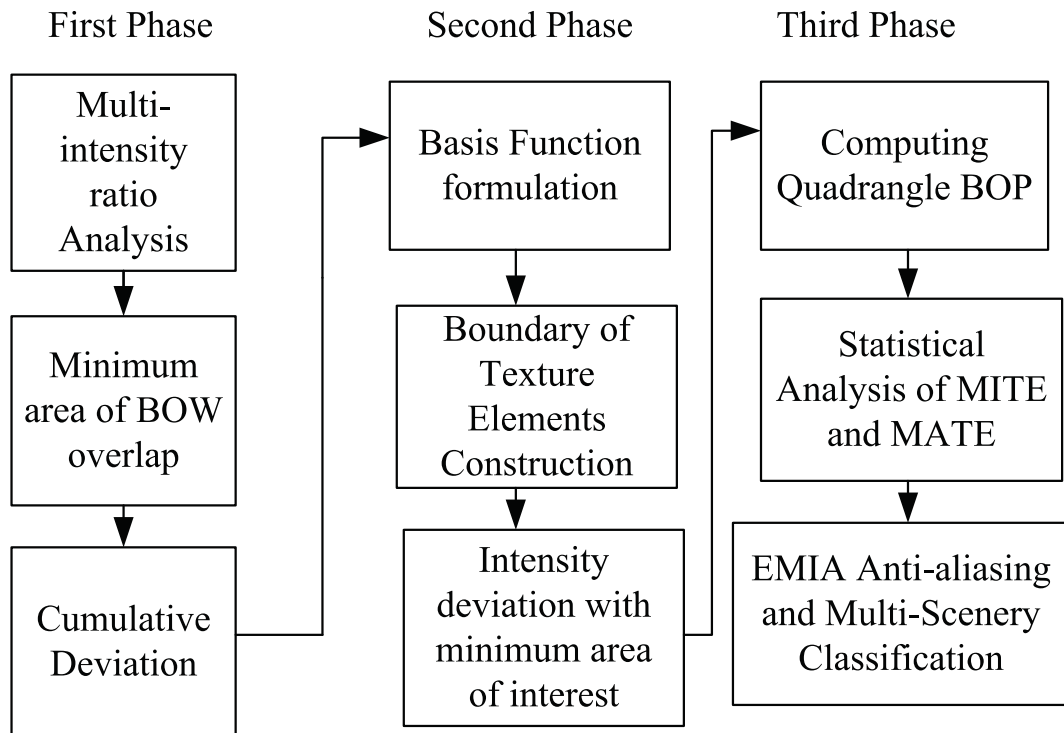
First Phase

Multi-intensity ratio Analysis

Minimum area of BOW overlap

Cumulative Deviation

Second Phase

Basis Function formulation

Boundary of Texture Elements Construction

Intensity deviation with minimum area of interest

Third Phase

Computing Quadrangle BOP

Statistical Analysis of MITE and MATE

EMIA Anti-aliasing and Multi-Scenery Classification